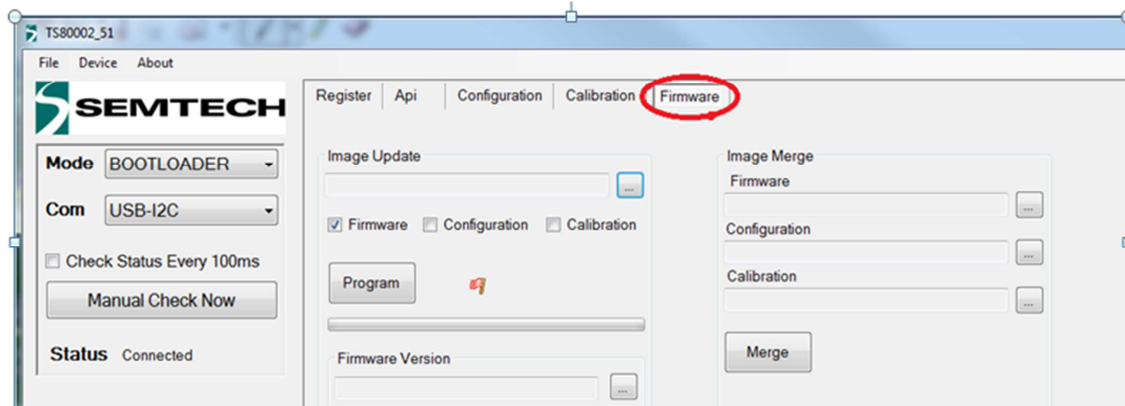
TS80002_51

File Device About

SEMTECH

Mode BOOTLOADER

Com USB-I2C

Check Status Every 100ms

Manual Check Now

Status Connected

Register Api Configuration Calibration Firmware

Image Update

...

Firmware Configuration Calibration

Program

Firmware Version

...

Image Merge

Firmware

...

Configuration

...

Calibration

...

Merge